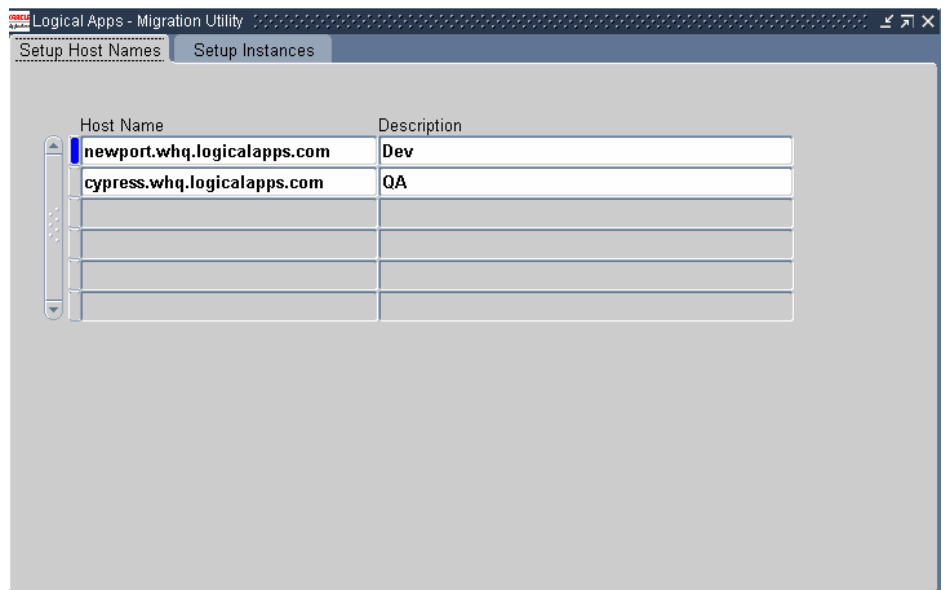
Logical Apps - Migration Utility

Setup Host Names | Setup Instances

| Host Name | Description |
|---|---|
| newport.whq.logicalapps.com | Dev |
| cypress.whq.logicalapps.com | QA |
| | |
| | |
| | |
| | |